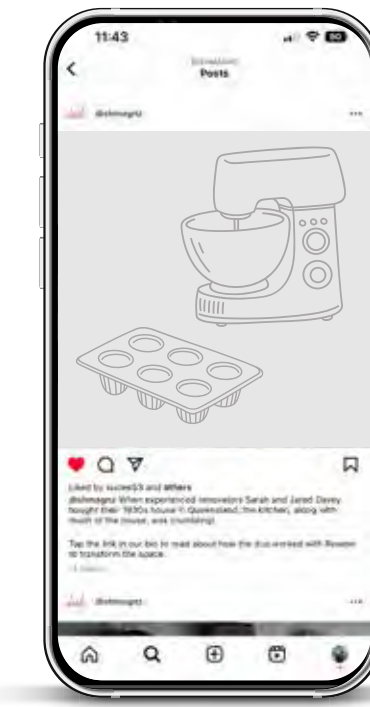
11:43

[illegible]
Posts

dishmagnz

Liked by suzie93 and others
dishmagnz When experienced renovators Sarah and Jared Davey bought their 1930s house in Queensland, the kitchen, along with much of the house, was crumbling.

Tap the link in our bio to read about how the duo worked with Reseno to transform the space.
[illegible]

dishmagnz